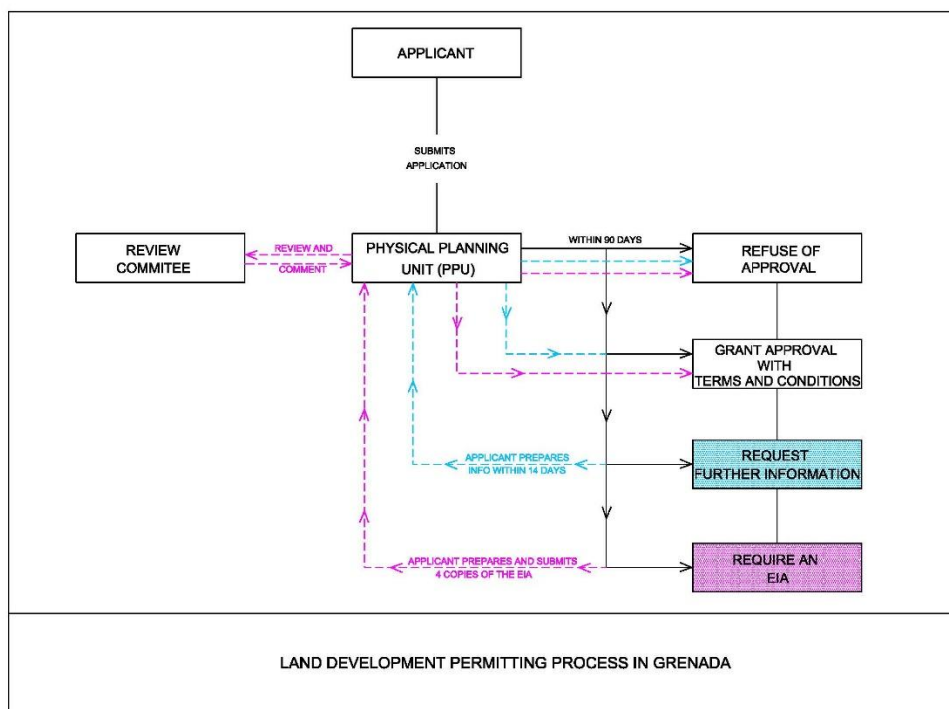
APPLICANT

SUBMITS APPLICATION

REVIEW COMMITEE

REVIEW AND COMMENT

PHYSICAL PLANNING UNIT (PPU)

WITHIN 90 DAYS

REFUSE OF APPROVAL

GRANT APPROVAL WITH TERMS AND CONDITIONS

APPLICANT PREPARES INFO WITHIN 14 DAYS

REQUEST FURTHER INFORMATION

APPLICANT PREPARES AND SUBMITS 4 COPIES OF THE EIA

REQUIRE AN EIA

LAND DEVELOPMENT PERMITTING PROCESS IN GRENADA